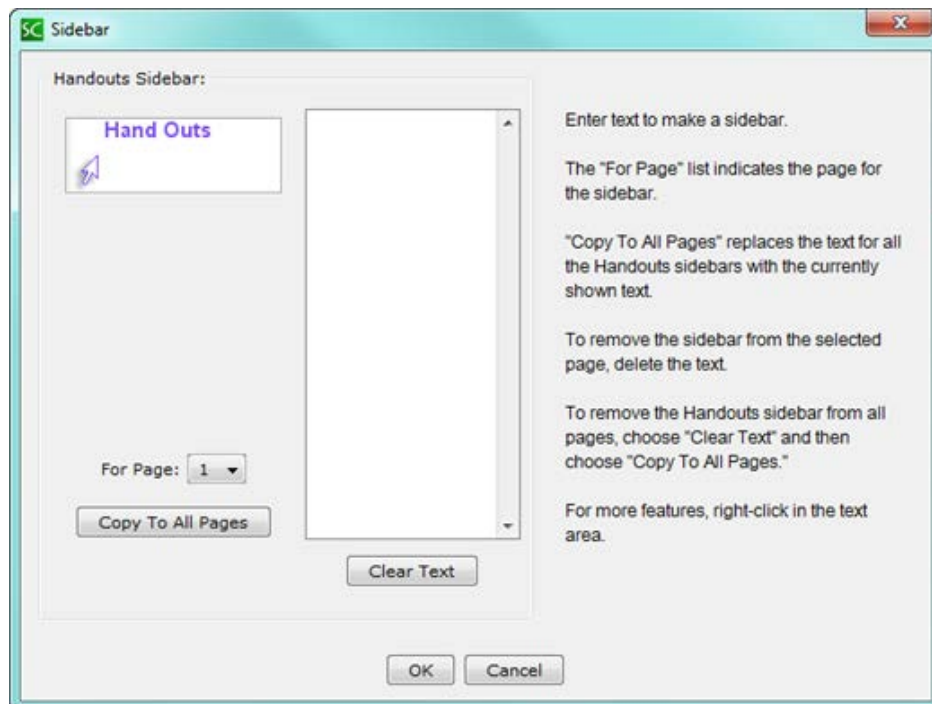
SC Sidebar

Handouts Sidebar:

Hand Outs

For Page: 1

Copy To All Pages

Clear Text

Enter text to make a sidebar.

The "For Page" list indicates the page for the sidebar.

"Copy To All Pages" replaces the text for all the Handouts sidebars with the currently shown text.

To remove the sidebar from the selected page, delete the text.

To remove the Handouts sidebar from all pages, choose "Clear Text" and then choose "Copy To All Pages."

For more features, right-click in the text area.

OK Cancel